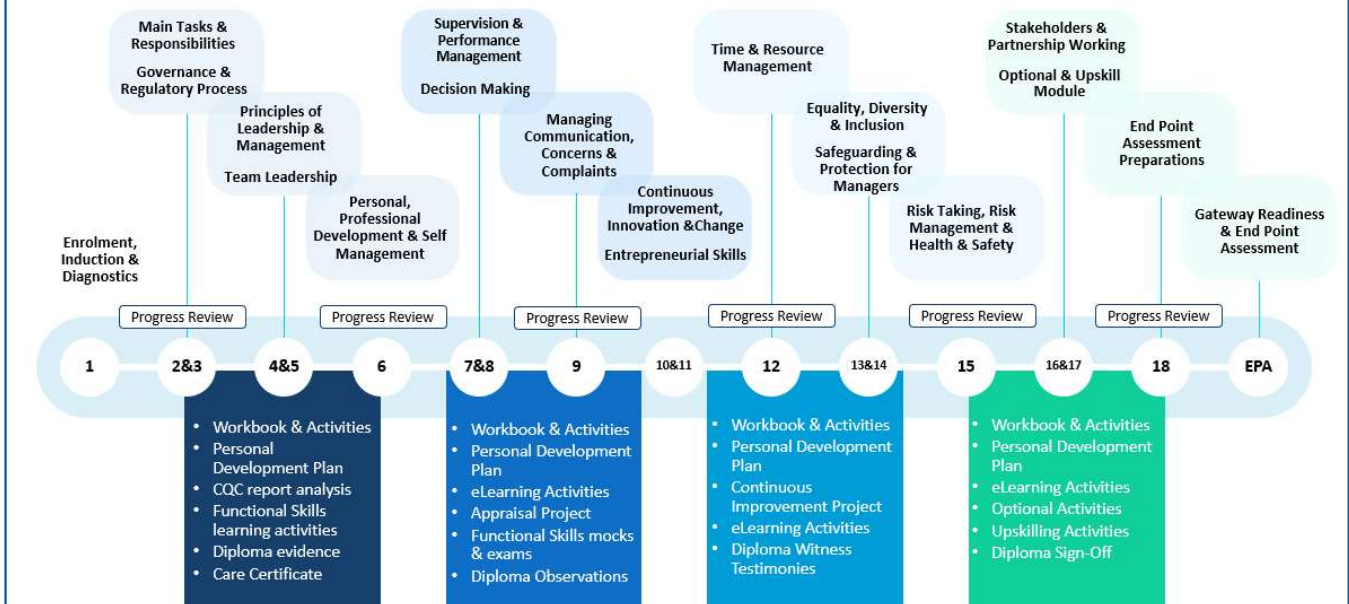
Main Tasks & Responsibilities

Governance & Regulatory Process

Principles of Leadership & Management

Team Leadership

Personal, Professional Development & Self Management

Supervision & Performance Management

Decision Making

Managing Communication, Concerns & Complaints

Continuous Improvement, Innovation &Change

Entrepreneurial Skills

Time & Resource Management

Equality, Diversity & Inclusion

Safeguarding & Protection for Managers

Risk Taking, Risk Management & Health & Safety

Stakeholders & Partnership Working

Optional & Upskill Module

End Point Assessment Preparations

Gateway Readiness & End Point Assessment

Enrolment, Induction & Diagnostics

Progress Review

Progress Review

Progress Review

Progress Review

Progress Review

Progress Review

1

2&3

4&5

6

7&8

9

10&11

12

13&14

15

16&17

18

EPA

- Workbook & Activities
- Personal Development Plan
- CQC report analysis
- Functional Skills learning activities
- Diploma evidence
- Care Certificate

- Workbook & Activities
- Personal Development Plan
- eLearning Activities
- Appraisal Project
- Functional Skills mocks & exams
- Diploma Observations

- Workbook & Activities
- Personal Development Plan
- Continuous Improvement Project
- eLearning Activities
- Diploma Witness Testimonies

- Workbook & Activities
- Personal Development Plan
- eLearning Activities
- Optional Activities
- Upskilling Activities
- Diploma Sign-Off